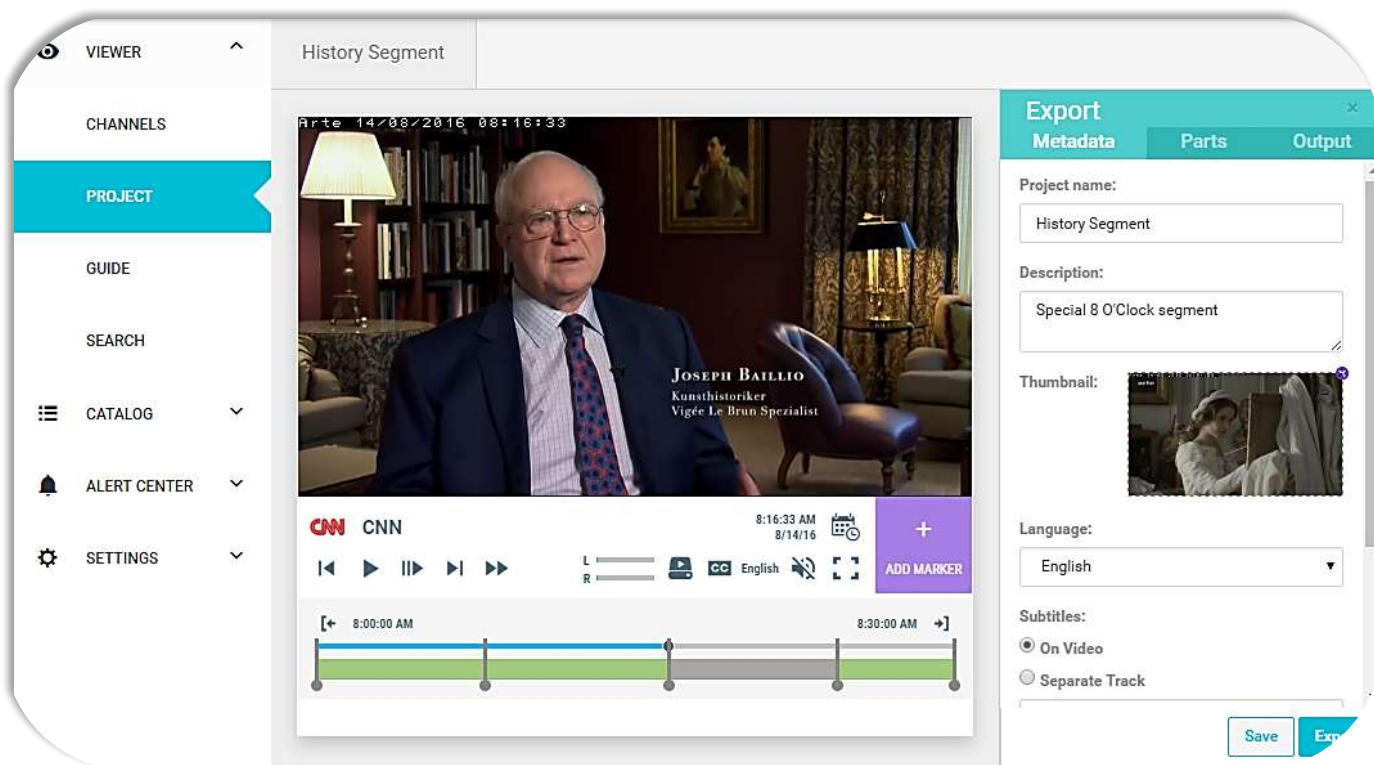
VIEWER

CHANNELS

PROJECT

GUIDE

SEARCH

CATALOG

ALERT CENTER

SETTINGS

History Segment

Arte 14/08/2016 08:16:33

Joseph Baillio
Kunsthistoriker
Vigée Le Brun Spezialist

CNN CNN

8:16:33 AM
8/14/16

+
ADD MARKER

L
R

CC English

8:00:00 AM

8:30:00 AM

Export

Metadata Parts Output

Project name:

History Segment

Description:

Special 8 O'Clock segment

Thumbnail:

Language:

English

Subtitles:

On Video

Separate Track

Save

Exp